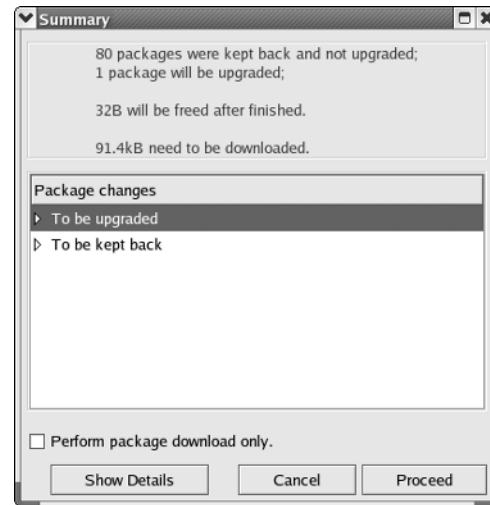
Summary

80 packages were kept back and not upgraded;
1 package will be upgraded;

32B will be freed after finished.

91.4kB need to be downloaded.

Package changes
To be upgraded
To be kept back

Perform package download only.

Show Details
Cancel
Proceed